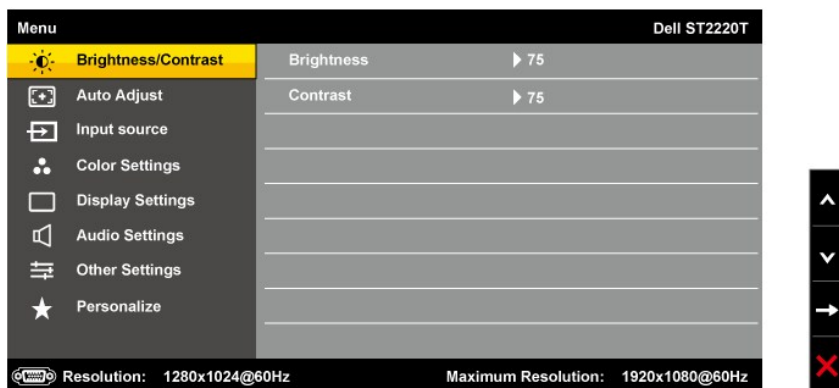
Menu

Dell ST2220T

Brightness/Contrast

Auto Adjust

Input source

Color Settings

Display Settings

Audio Settings

Other Settings

Personalize

Brightness ▶ 75

Contrast ▶ 75

Resolution: 1280x1024@60Hz

Maximum Resolution: 1920x1080@60Hz